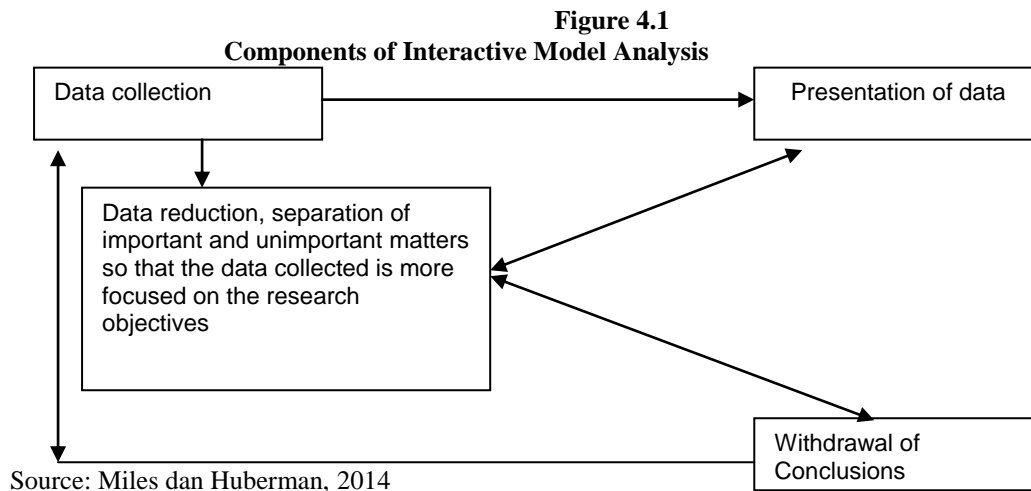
Figure 4.1
Components of Interactive Model Analysis

Data collection

Presentation of data

Data reduction, separation of important and unimportant matters so that the data collected is more focused on the research objectives

Withdrawal of Conclusions

Source: Miles dan Huberman, 2014